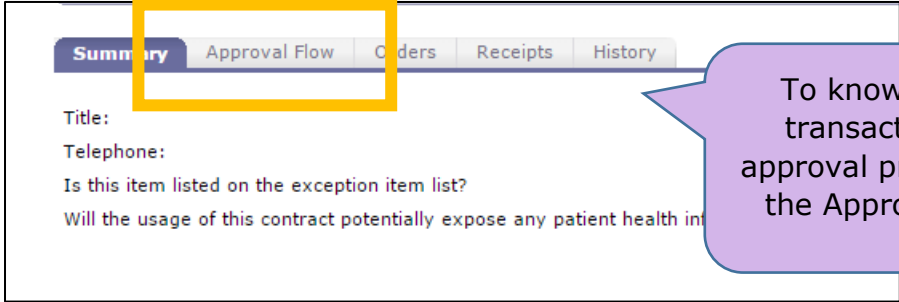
Summ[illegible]ry | Approval Flow | O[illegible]ders | Receipts | History

Title:

Telephone:

Is this item listed on the exception item list?

Will the usage of this contract potentially expose any patient health in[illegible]

To know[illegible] transact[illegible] approval p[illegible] the Appro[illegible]